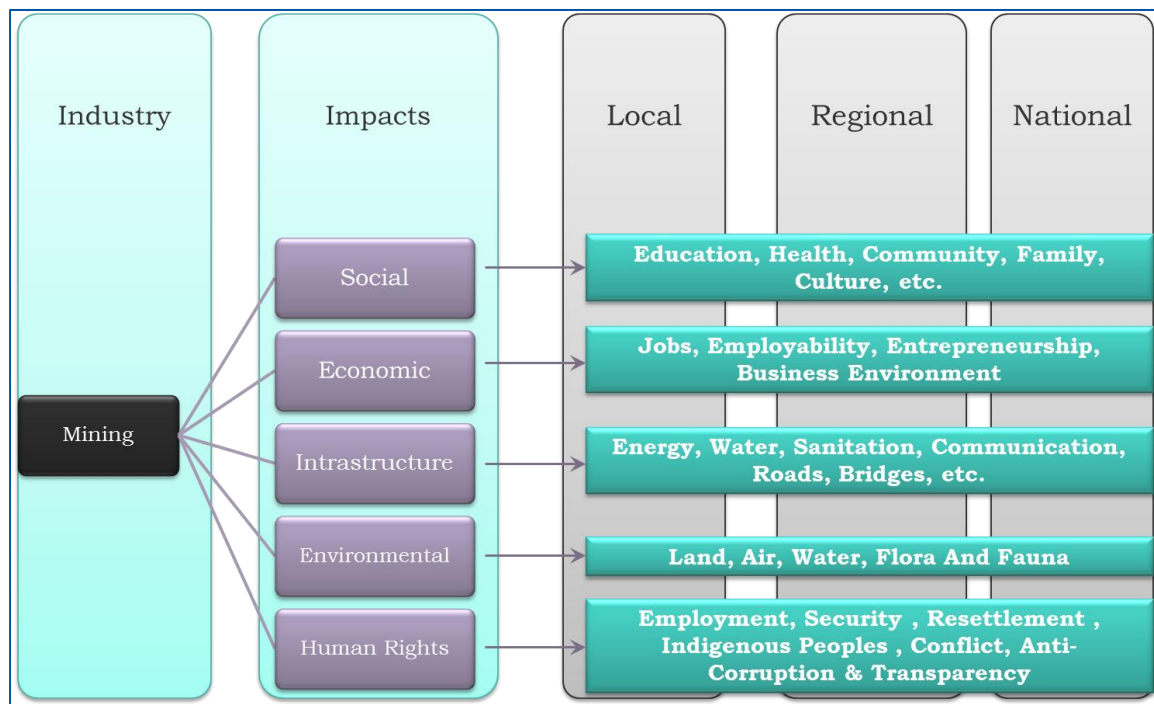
Industry

Impacts

Local

Regional

National

Mining

Social

Education, Health, Community, Family, Culture, etc.

Economic

Jobs, Employability, Entrepreneurship, Business Environment

Intrastructure

Energy, Water, Sanitation, Communication, Roads, Bridges, etc.

Environmental

Land, Air, Water, Flora And Fauna

Human Rights

Employment, Security , Resettlement , Indigenous Peoples , Conflict, Anti-Corruption & Transparency